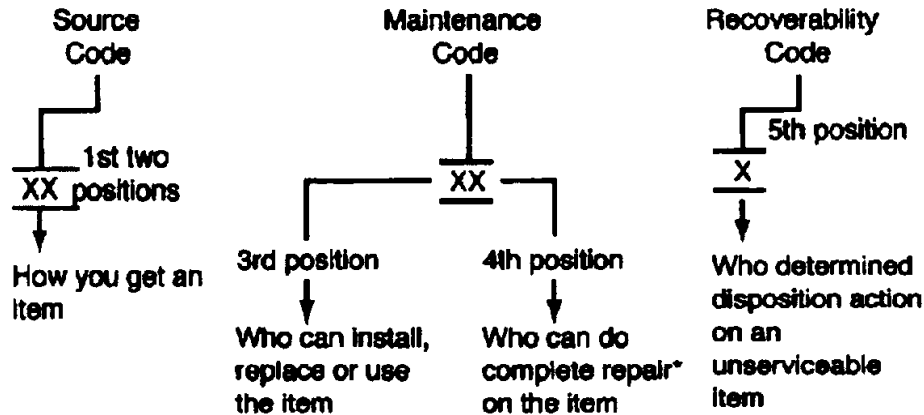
Source Code

1st two positions

XX

How you get an item

Maintenance Code

XX

3rd position

Who can install, replace or use the item

4th position

Who can do complete repair* on the item

Recoverability Code

5th position

X

Who determined disposition action on an unserviceable item